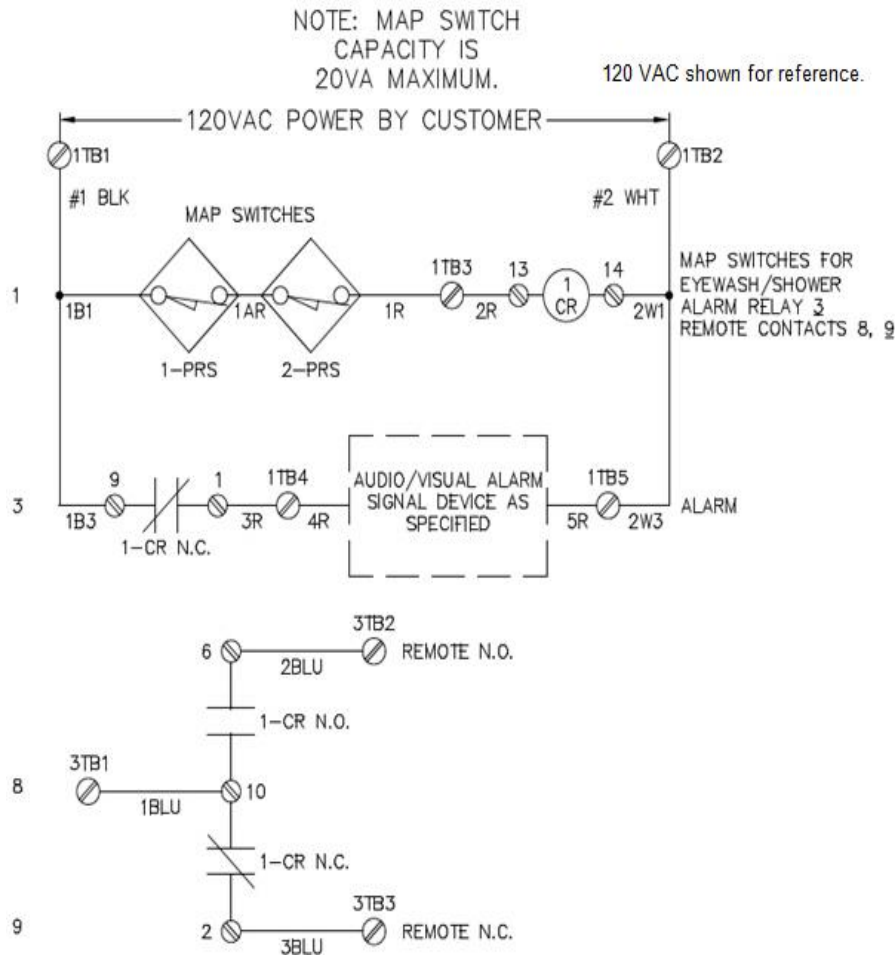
NOTE: MAP SWITCH CAPACITY IS 20VA MAXIMUM.

120 VAC shown for reference.

120VAC POWER BY CUSTOMER

1TB1

1TB2

#1 BLK

#2 WHT

MAP SWITCHES

1

1B1

1AR

1R

1TB3

2R

13

1 CR

14

2W1

MAP SWITCHES FOR EYEWASH/SHOWER ALARM RELAY 3 REMOTE CONTACTS 8, 9

1-PRS

2-PRS

3

9

1B3

1-CR N.C.

1

3R

1TB4

4R

AUDIO/VISUAL ALARM SIGNAL DEVICE AS SPECIFIED

1TB5

5R

2W3

ALARM

6

2BLU

3TB2

REMOTE N.O.

1-CR N.O.

8

3TB1

1BLU

10

1-CR N.C.

9

2

3BLU

3TB3

REMOTE N.C.